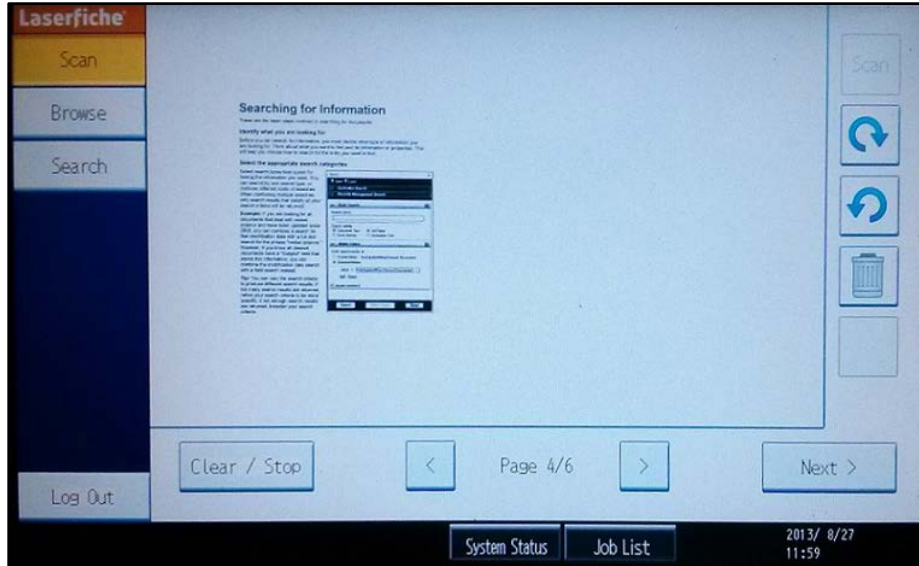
Laserfiche

Scan

Browse

Search

Log Out

Searching for Information

Identify what you are looking for

Select the appropriate search categories

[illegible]

Scan

Clear / Stop

<

Page 4/6

>

Next >

System Status

Job List

2013/ 8/27
11:59